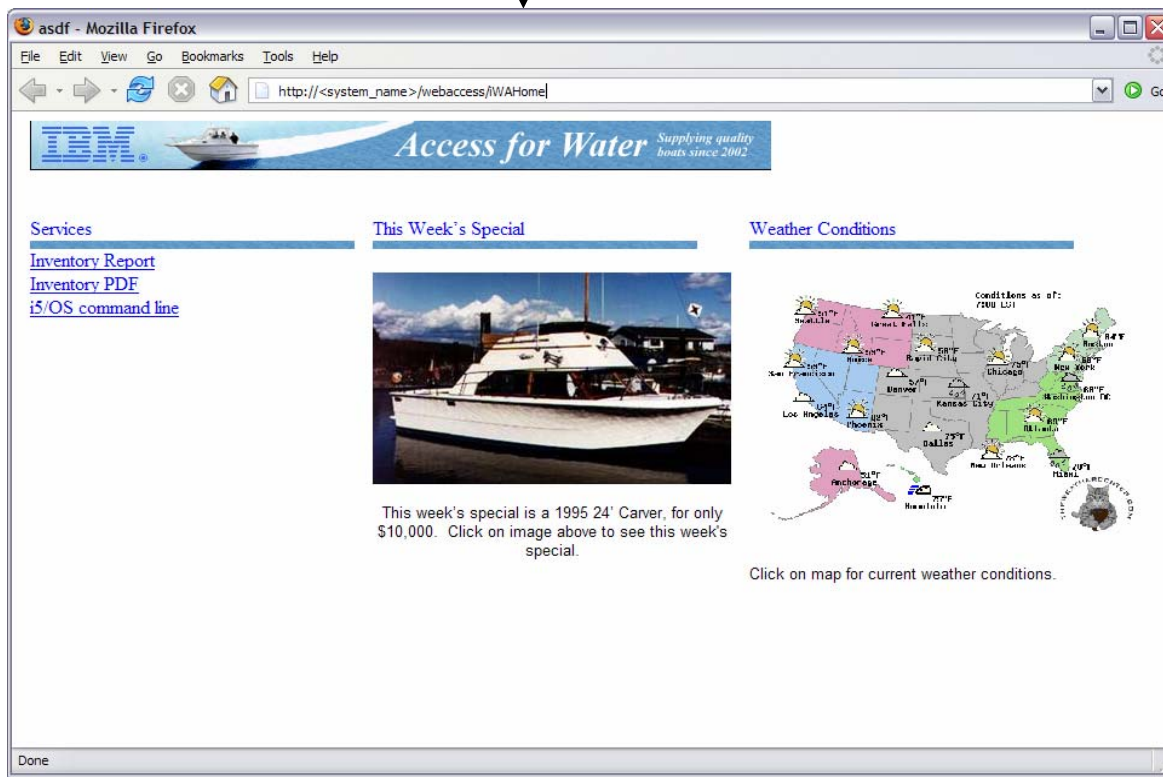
asdf - Mozilla Firefox

File Edit View Go Bookmarks Tools Help

http://<system_name>/webaccess/iWAHome

Go

IBM

Access for Water Supplying quality boats since 2002

Services

Inventory Report
Inventory PDF
i5/OS command line

This Week's Special

This week's special is a 1995 24' Carver, for only $10,000. Click on image above to see this week's special.

Weather Conditions

Conditions as of: 7:00 LST

Seattle
Great Falls
Boston
New York
San Francisco
Reno
Rapid City
Chicago
Denver
Kansas City
Washington DC
Los Angeles
Phoenix
Dallas
Atlanta
New Orleans
Miami
Anchorage
Honolulu

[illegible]

Click on map for current weather conditions.

Done